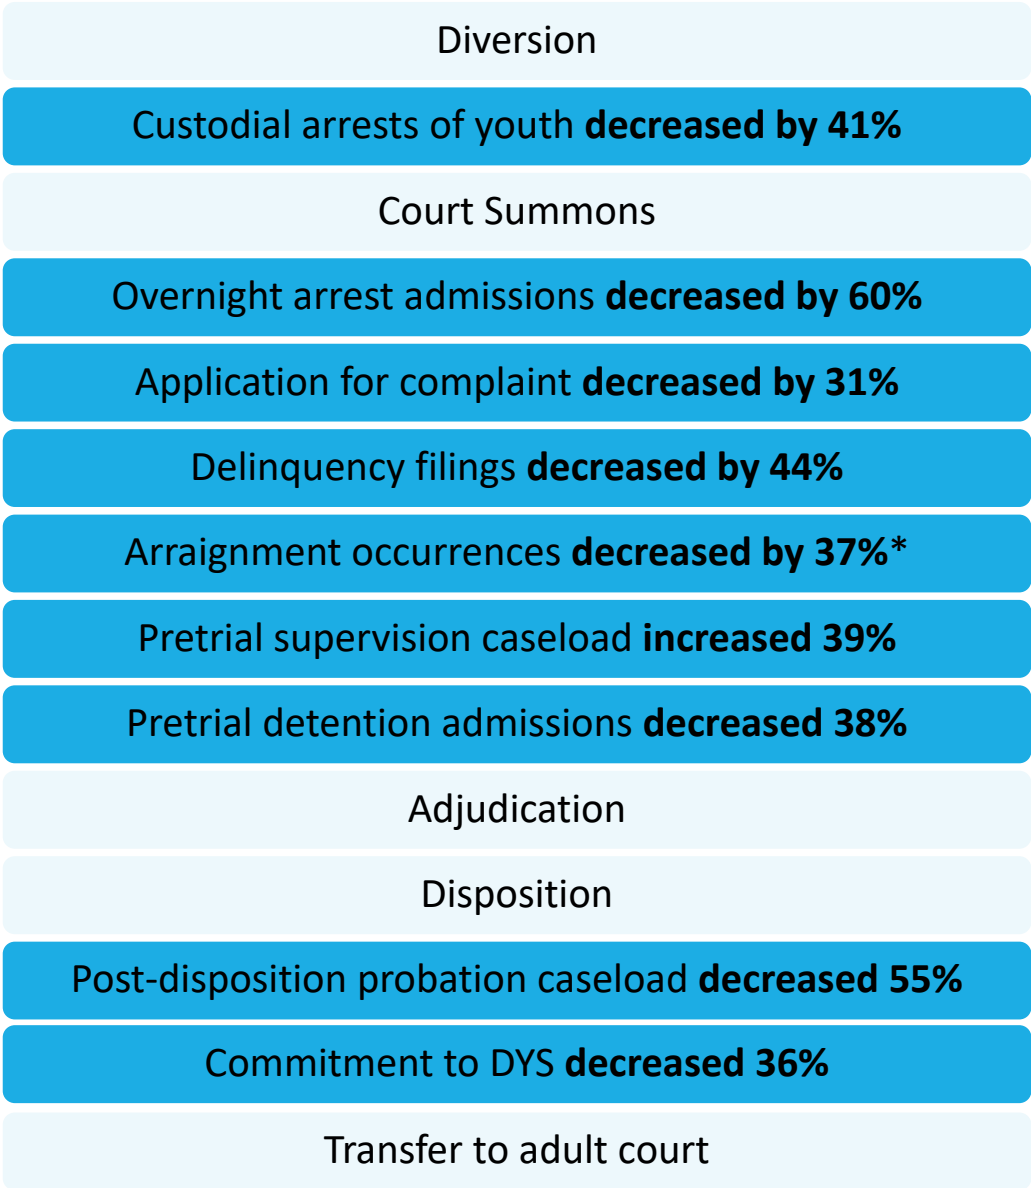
Diversion

Custodial arrests of youth **decreased by 41%**

Court Summons

Overnight arrest admissions **decreased by 60%**

Application for complaint **decreased by 31%**

Delinquency filings **decreased by 44%**

Arraignment occurrences **decreased by 37%***

Pretrial supervision caseload **increased 39%**

Pretrial detention admissions **decreased 38%**

Adjudication

Disposition

Post-disposition probation caseload **decreased 55%**

Commitment to DYS **decreased 36%**

Transfer to adult court